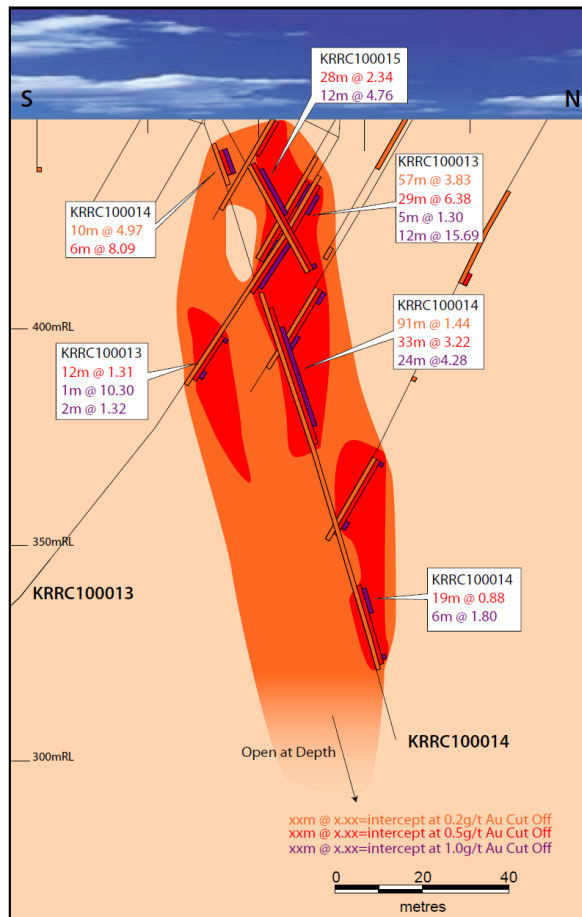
S

N

KRRC100015
28m @ 2.34
12m @ 4.76

KRRC100013
57m @ 3.83
29m @ 6.38
5m @ 1.30
12m @ 15.69

KRRC100014
10m @ 4.97
6m @ 8.09

400mRL

KRRC100014
91m @ 1.44
33m @ 3.22
24m @4.28

KRRC100013
12m @ 1.31
1m @ 10.30
2m @ 1.32

350mRL

KRRC100013

KRRC100014
19m @ 0.88
6m @ 1.80

Open at Depth

KRRC100014

300mRL

xxm @ x.xx=intercept at 0.2g/t Au Cut Off
xxm @ x.xx=intercept at 0.5g/t Au Cut Off
xxm @ x.xx=intercept at 1.0g/t Au Cut Off

0 20 40
metres